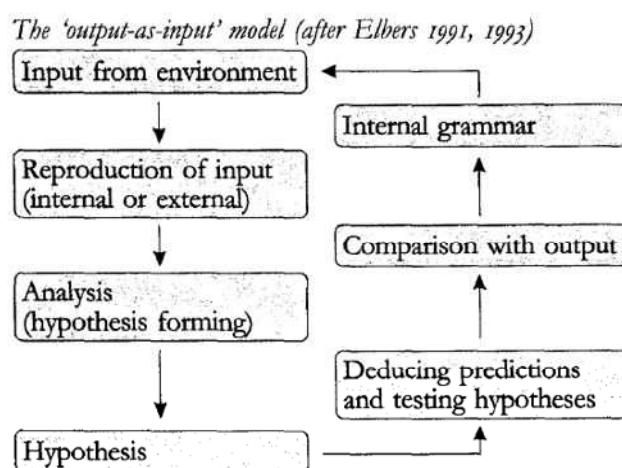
The 'output-as-input' model (after Elbers 1991, 1993)

Input from environment

Reproduction of input (internal or external)

Analysis (hypothesis forming)

Hypothesis

Deducing predictions and testing hypotheses

Comparison with output

Internal grammar